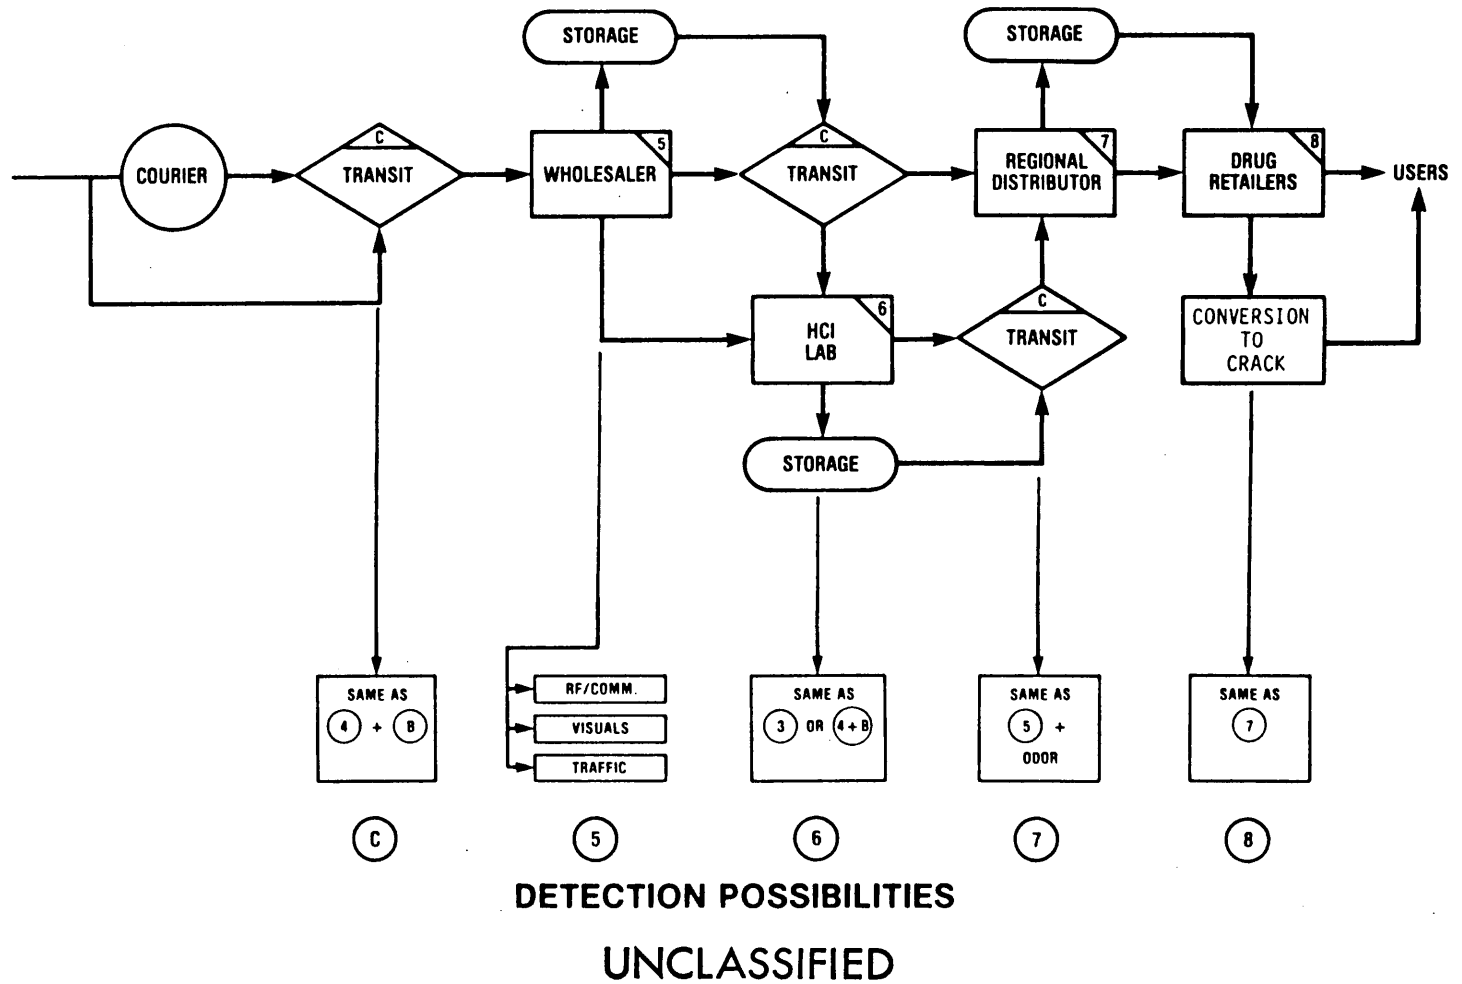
STORAGE

STORAGE

COURIER

C

TRANSIT

WHOLESALER 5

C

TRANSIT

REGIONAL DISTRIBUTOR 7

DRUG RETAILERS 8

USERS

HCl LAB 6

C

TRANSIT

CONVERSION TO CRACK

STORAGE

SAME AS 4 + B

RF/COMM.

VISUALS

TRAFFIC

SAME AS 3 OR 4 + B

SAME AS 5 + ODOR

SAME AS 7

C

5

6

7

8

DETECTION POSSIBILITIES

UNCLASSIFIED